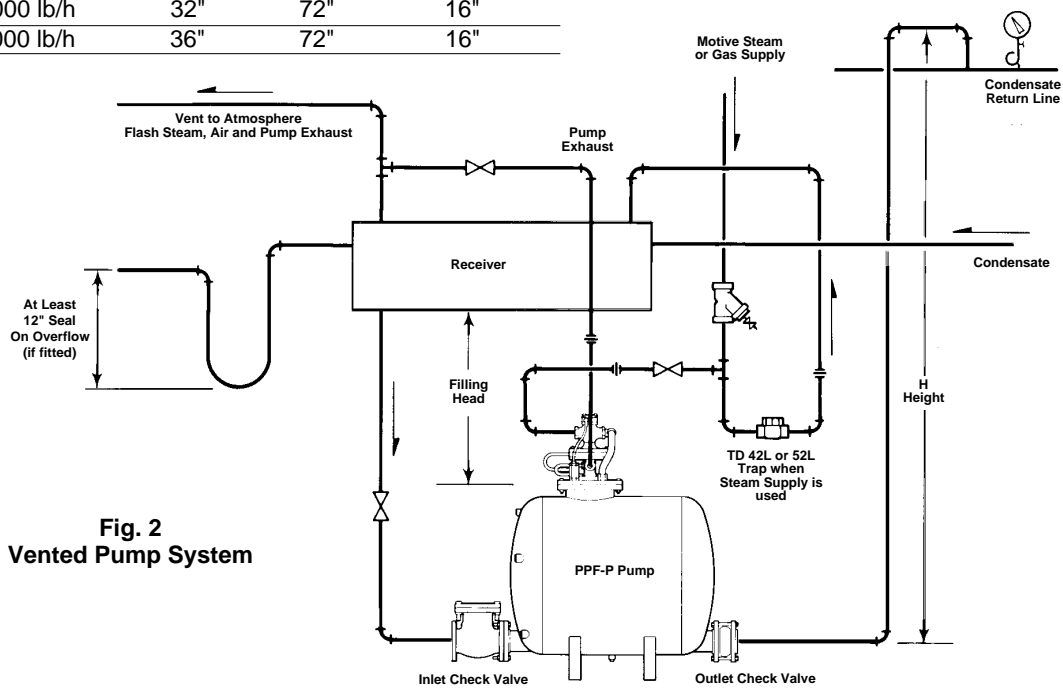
| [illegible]00 lb/h | 32" | 72" | 16" |
|---|---|---|---|
| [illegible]00 lb/h | 36" | 72" | 16" |

Motive Steam or Gas Supply

Condensate Return Line

Vent to Atmosphere Flash Steam, Air and Pump Exhaust

Pump Exhaust

Receiver

Condensate

At Least 12" Seal On Overflow (if fitted)

Filling Head

H Height

TD 42L or 52L Trap when Steam Supply is used

Fig. 2 Vented Pump System

PPF-P Pump

Inlet Check Valve

Outlet Check Valve